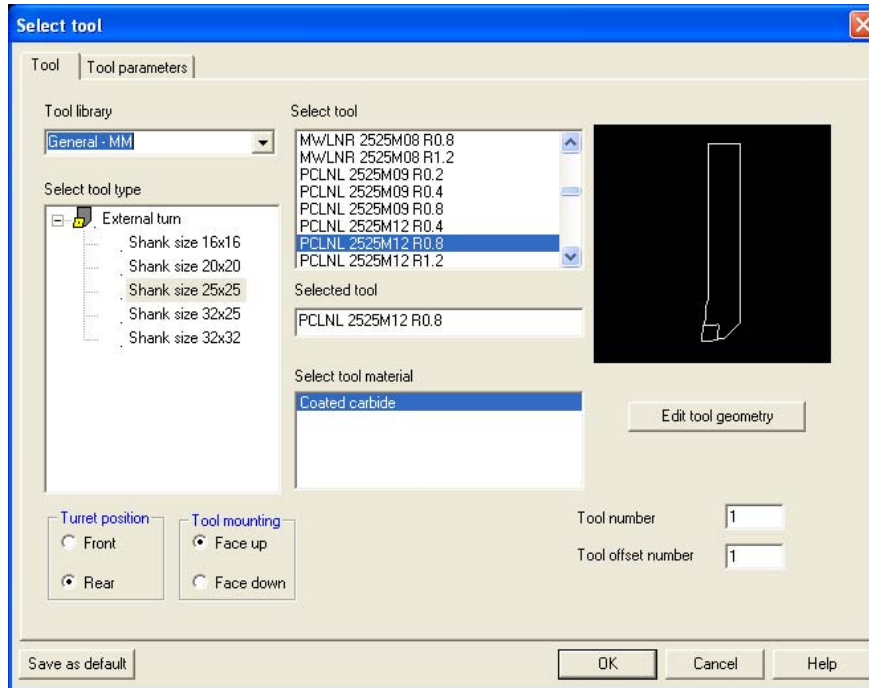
Select tool

Tool | Tool parameters

Tool library
General - MM

Select tool type
External turn
Shank size 16x16
Shank size 20x20
Shank size 25x25
Shank size 32x25
Shank size 32x32

Select tool
MWLNR 2525M08 R0.8
MWLNR 2525M08 R1.2
PCLNL 2525M09 R0.2
PCLNL 2525M09 R0.4
PCLNL 2525M09 R0.8
PCLNL 2525M12 R0.4
PCLNL 2525M12 R0.8
PCLNL 2525M12 R1.2

Selected tool
PCLNL 2525M12 R0.8

Select tool material
Coated carbide

Edit tool geometry

Turret position
Front
Rear

Tool mounting
Face up
Face down

Tool number 1
Tool offset number 1

Save as default

OK Cancel Help